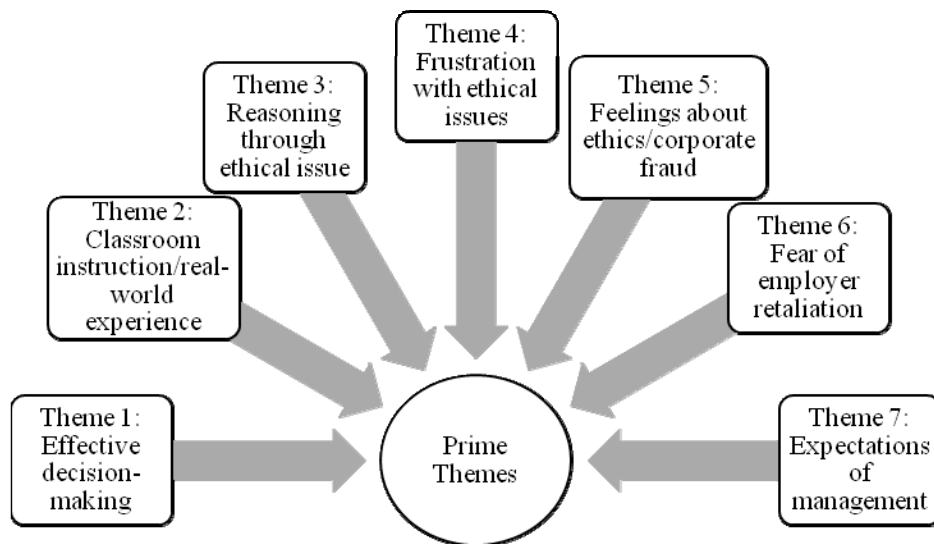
Theme 4: Frustration with ethical issues

Theme 3: Reasoning through ethical issue

Theme 5: Feelings about ethics/corporate fraud

Theme 2: Classroom instruction/real-world experience

Theme 6: Fear of employer retaliation

Theme 1: Effective decision-making

Prime Themes

Theme 7: Expectations of management